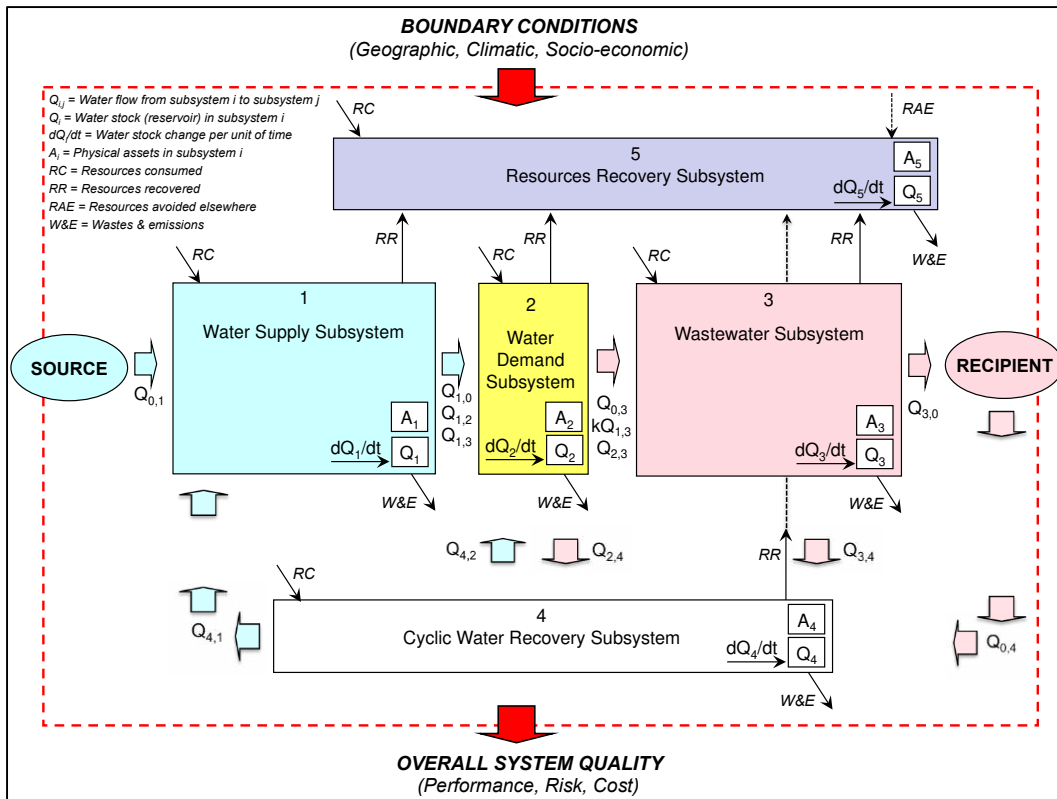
BOUNDARY CONDITIONS
(Geographic, Climatic, Socio-economic)

$Q_{i,j}$ = Water flow from subsystem i to subsystem j
$Q_i$ = Water stock (reservoir) in subsystem i
$dQ_i/dt$ = Water stock change per unit of time
$A_i$ = Physical assets in subsystem i
RC = Resources consumed
RR = Resources recovered
RAE = Resources avoided elsewhere
W&E = Wastes & emissions

RC

RAE

5
Resources Recovery Subsystem
$A_5$
$dQ_5/dt$
$Q_5$

W&E

RR RR RR

RC RC RC

SOURCE
$Q_{0,1}$

1
Water Supply Subsystem
$A_1$
$dQ_1/dt$
$Q_1$

$Q_{1,0}$
$Q_{1,2}$
$Q_{1,3}$

2
Water Demand Subsystem
$A_2$
$dQ_2/dt$
$Q_2$

$Q_{0,3}$
$kQ_{1,3}$
$Q_{2,3}$

3
Wastewater Subsystem
$A_3$
$dQ_3/dt$
$Q_3$

RECIPIENT
$Q_{3,0}$

W&E W&E W&E

$Q_{4,2}$ $Q_{2,4}$

RR $Q_{3,4}$

RC

4
Cyclic Water Recovery Subsystem
$A_4$
$dQ_4/dt$
$Q_4$

$Q_{4,1}$

$Q_{0,4}$

W&E

OVERALL SYSTEM QUALITY
(Performance, Risk, Cost)